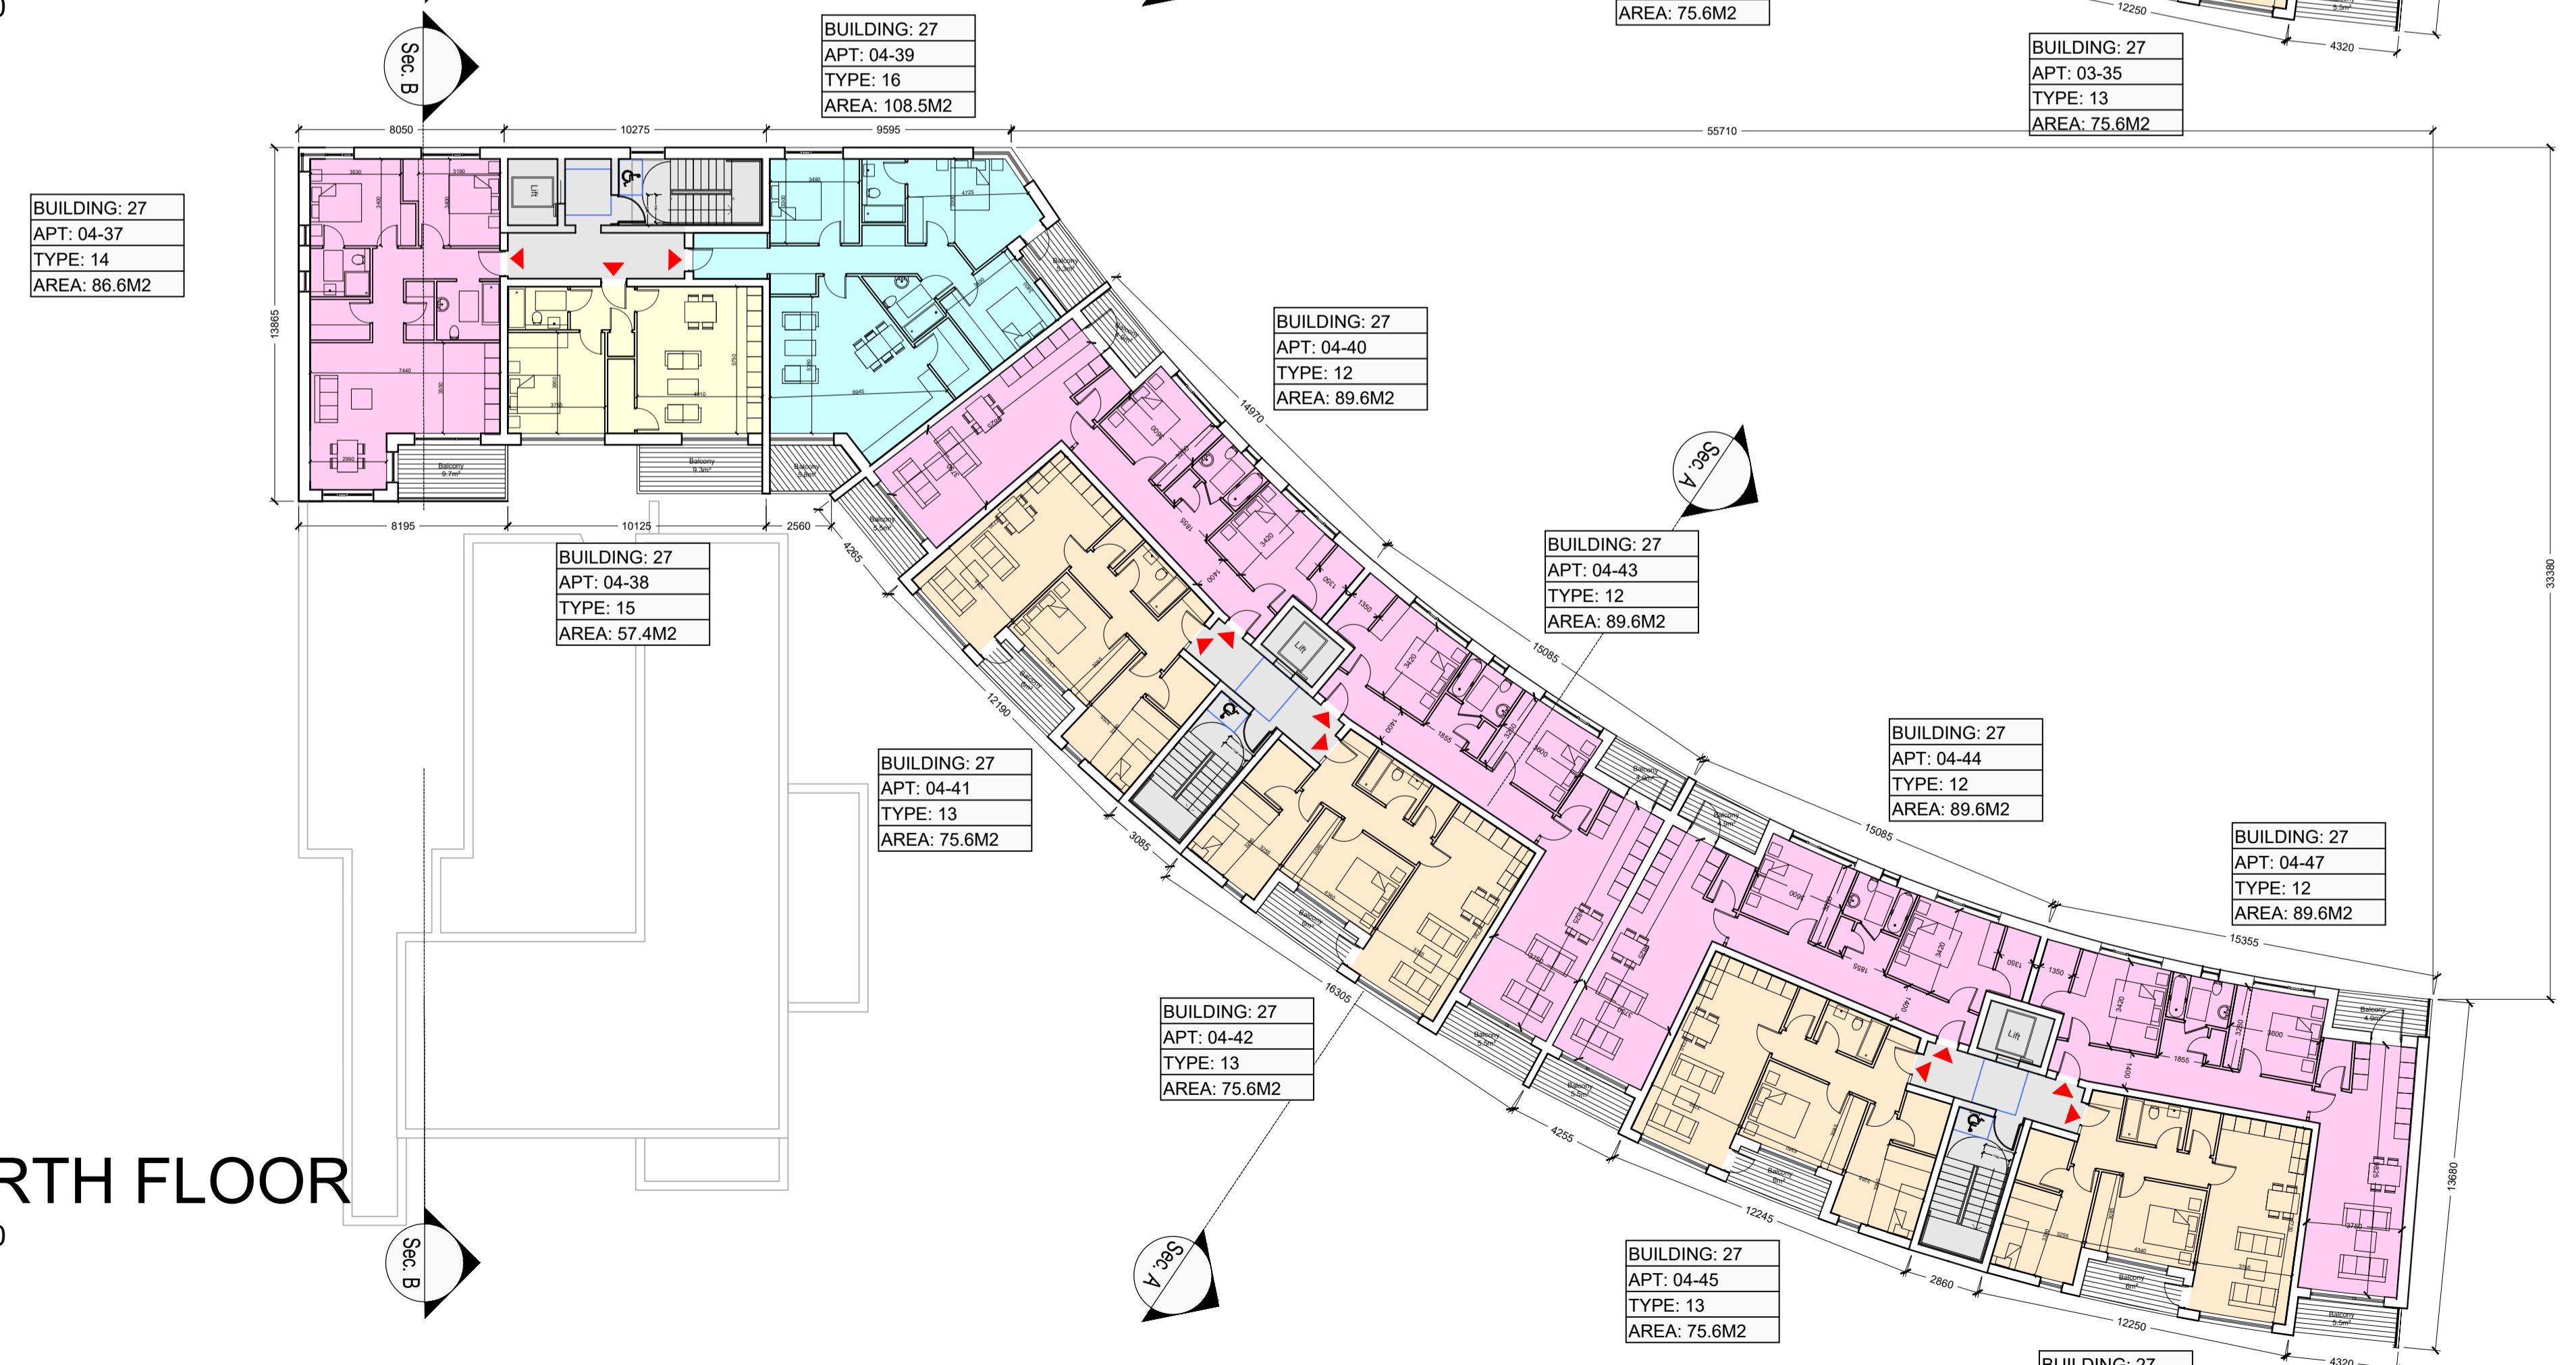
AREA: 75.6M2

12250

4320

BUILDING: 27
APT: 04-39
TYPE: 16
AREA: 108.5M2

BUILDING: 27
APT: 03-35
TYPE: 13
AREA: 75.6M2

Sec. B

8050
10275
9595
55710

BUILDING: 27
APT: 04-37
TYPE: 14
AREA: 86.6M2

13865

Lift

Balcony

BUILDING: 27
APT: 04-40
TYPE: 12
AREA: 89.6M2

14970

Sec. A

8195
10125
2560

BUILDING: 27
APT: 04-38
TYPE: 15
AREA: 57.4M2

4265

BUILDING: 27
APT: 04-43
TYPE: 12
AREA: 89.6M2

33380

15085

12190

BUILDING: 27
APT: 04-41
TYPE: 13
AREA: 75.6M2

BUILDING: 27
APT: 04-44
TYPE: 12
AREA: 89.6M2

15085

3085

BUILDING: 27
APT: 04-47
TYPE: 12
AREA: 89.6M2

15355

16305

BUILDING: 27
APT: 04-42
TYPE: 13
AREA: 75.6M2

Lift

4255

RTH FLOOR

13680

Sec. B

Sec. A

12245

2860

BUILDING: 27
APT: 04-45
TYPE: 13
AREA: 75.6M2

12250

4320

BUILDING: 27